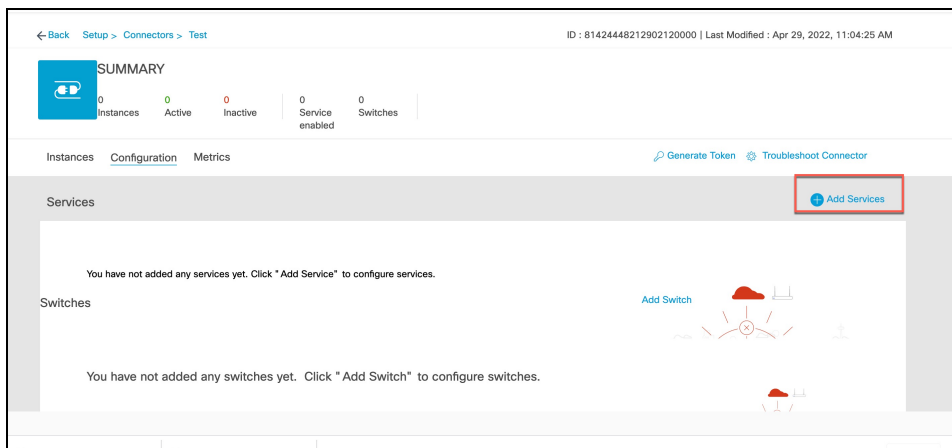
← Back Setup > Connectors > Test

ID : 81424448212902120000 | Last Modified : Apr 29, 2022, 11:04:25 AM

SUMMARY

0 Instances
0 Active
0 Inactive
0 Service enabled
0 Switches

Instances Configuration Metrics

Generate Token Troubleshoot Connector

Services

Add Services

You have not added any services yet. Click " Add Service" to configure services.

Switches

Add Switch

You have not added any switches yet. Click " Add Switch" to configure switches.